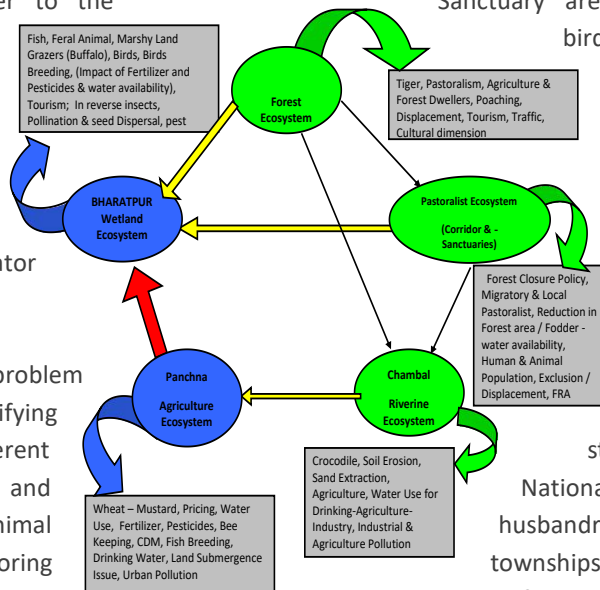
er to the

Sanctuary are

bird

Fish, Feral Animal, Marshy Land Grazers (Buffalo), Birds, Birds Breeding, (Impact of Fertilizer and Pesticides & water availability), Tourism; In reverse insects, Pollination & seed Dispersal, pest

Forest Ecosystem

Tiger, Pastoralism, Agriculture & Forest Dwellers, Poaching, Displacement, Tourism, Traffic, Cultural dimension

BHARATPUR Wetland Ecosystem

Pastoralist Ecosystem

(Corridor & - Sanctuaries)

ator

Forest Closure Policy, Migratory & Local Pastoralist, Reduction in Forest area / Fodder - water availability, Human & Animal Population, Exclusion / Displacement, FRA

problem

ifying

erent

and

nimal

oring

Panchna

Agriculture Ecosystem

Chambal

Riverine Ecosystem

Crocodile, Soil Erosion, Sand Extraction, Agriculture, Water Use for Drinking-Agriculture-Industry, Industrial & Agriculture Pollution

Wheat – Mustard, Pricing, Water Use, Fertilizer, Pesticides, Bee Keeping, CDM, Fish Breeding, Drinking Water, Land Submergence Issue, Urban Pollution

st

Nationa

husbandr

townships